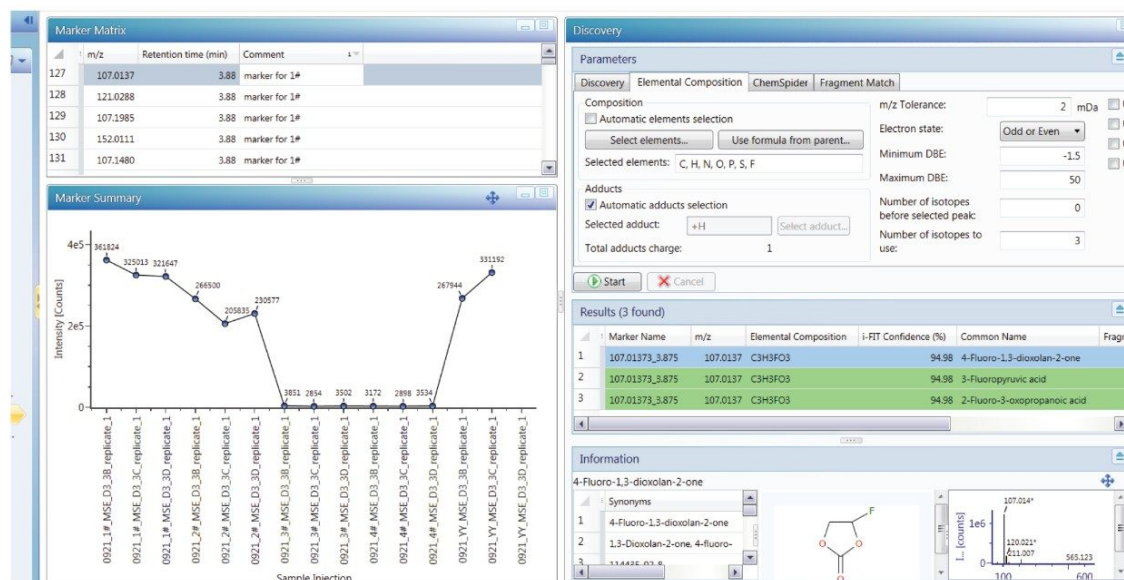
Marker Matrix

| | m/z | Retention time (min) | Comment |
|---|---|---|---|
| 127 | 107.0137 | 3.88 | marker for 1# |
| 128 | 121.0288 | 3.88 | marker for 1# |
| 129 | 107.1985 | 3.88 | marker for 1# |
| 130 | 152.0111 | 3.88 | marker for 1# |
| 131 | 107.1480 | 3.88 | marker for 1# |

Marker Summary

4e5
2e5
0
Intensity [Counts]

361824
325013
321647
266500
205835
230577
3851
2854
3502
3172
2898
3534
267944
331192

0921_1#_MSE_D3_3B_replicate_1
0921_1#_MSE_D3_3C_replicate_1
0921_1#_MSE_D3_3D_replicate_1
0921_2#_MSE_D3_3B_replicate_1
0921_2#_MSE_D3_3C_replicate_1
0921_2#_MSE_D3_3D_replicate_1
0921_3#_MSE_D3_3B_replicate_1
0921_3#_MSE_D3_3C_replicate_1
0921_3#_MSE_D3_3D_replicate_1
0921_4#_MSE_D3_3B_replicate_1
0921_4#_MSE_D3_3C_replicate_1
0921_4#_MSE_D3_3D_replicate_1
0921_YY_MSE_D3_3B_replicate_1
0921_YY_MSE_D3_3C_replicate_1
0921_YY_MSE_D3_3D_replicate_1

Sample Injection

Discovery

Parameters

Discovery | Elemental Composition | ChemSpider | Fragment Match

Composition
Automatic elements selection
Select elements... | Use formula from parent...
Selected elements: C, H, N, O, P, S, F

Adducts
Automatic adducts selection
Selected adduct: +H | Select adduct...
Total adducts charge: 1

m/z Tolerance: 2 mDa
Electron state: Odd or Even
Minimum DBE: -1.5
Maximum DBE: 50
Number of isotopes before selected peak: 0
Number of isotopes to use: 3

Start | Cancel

Results (3 found)

| | Marker Name | m/z | Elemental Composition | i-FIT Confidence (%) | Common Name | Fragr |
|---|---|---|---|---|---|---|
| 1 | 107.01373_3.875 | 107.0137 | C3H3FO3 | 94.98 | 4-Fluoro-1,3-dioxolan-2-one | |
| 2 | 107.01373_3.875 | 107.0137 | C3H3FO3 | 94.98 | 3-Fluoropyruvic acid | |
| 3 | 107.01373_3.875 | 107.0137 | C3H3FO3 | 94.98 | 2-Fluoro-3-oxopropanoic acid | |

Information

4-Fluoro-1,3-dioxolan-2-one

| | Synonyms |
|---|---|
| 1 | 4-Fluoro-1,3-dioxolan-2-one |
| 2 | 1,3-Dioxolan-2-one, 4-fluoro- |
| 3 | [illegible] |

F
O
O
O

107.014*
120.021*
111.007
565.123
1e6
I... [counts]
100
600